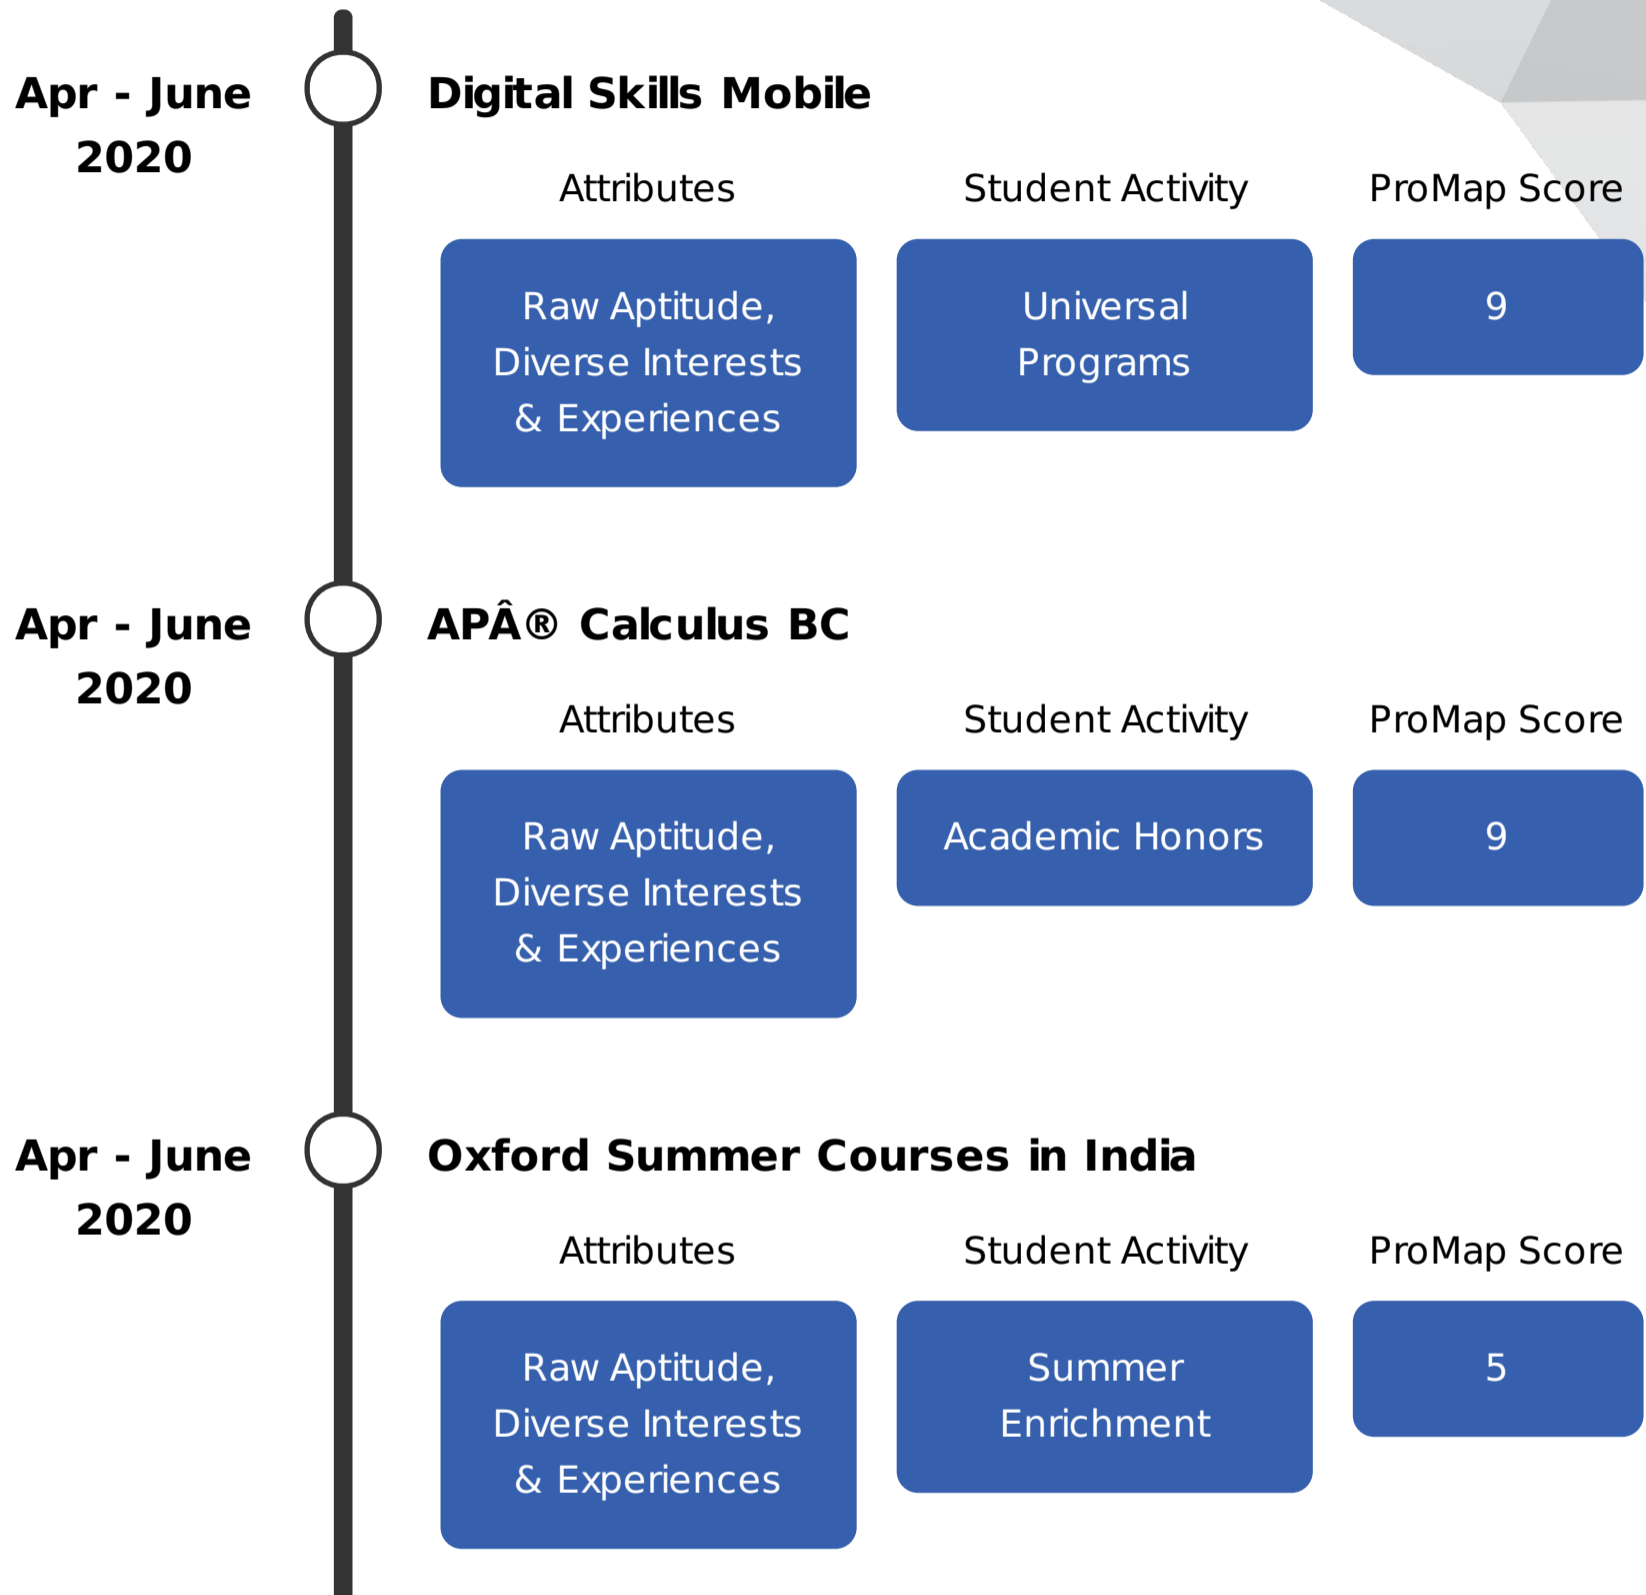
Apr - June 2020

Digital Skills Mobile

Attributes

Student Activity

ProMap Score

Raw Aptitude, Diverse Interests & Experiences

Universal Programs

9

Apr - June 2020

APÂ® Calculus BC

Attributes

Student Activity

ProMap Score

Raw Aptitude, Diverse Interests & Experiences

Academic Honors

9

Apr - June 2020

Oxford Summer Courses in India

Attributes

Student Activity

ProMap Score

Raw Aptitude, Diverse Interests & Experiences

Summer Enrichment

5